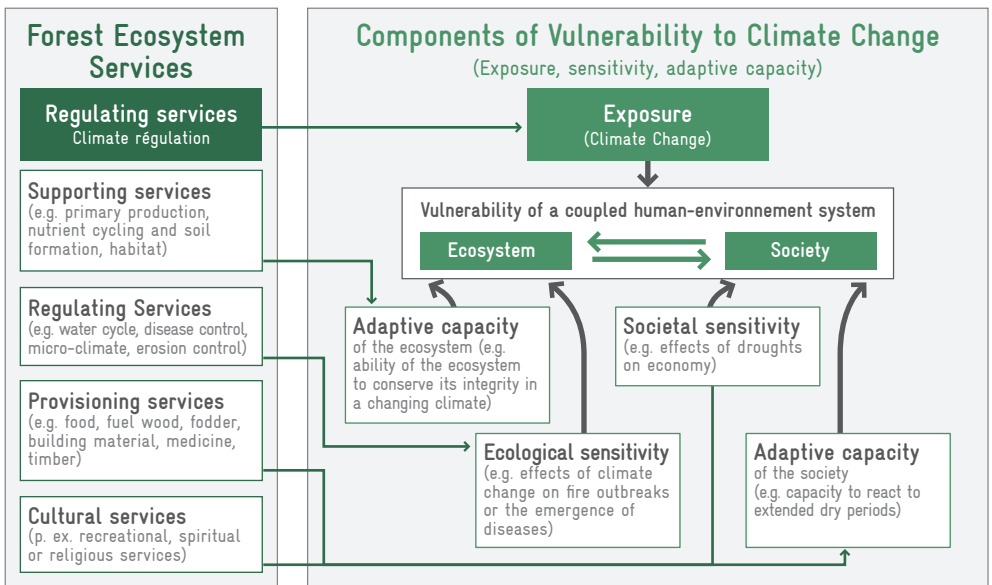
Forest Ecosystem Services

Regulating services
Climate régulation

Supporting services
(e.g. primary production, nutrient cycling and soil formation, habitat)

Regulating Services
(e.g. water cycle, disease control, micro-climate, erosion control)

Provisioning services
(e.g. food, fuel wood, fodder, building material, medicine, timber)

Cultural services
(p. ex. recreational, spiritual or religious services)

Components of Vulnerability to Climate Change
(Exposure, sensitivity, adaptive capacity)

Exposure
(Climate Change)

Vulnerability of a coupled human-environnement system

Ecosystem

Society

Adaptive capacity
of the ecosystem (e.g. ability of the ecosystem to conserve its integrity in a changing climate)

Societal sensitivity
(e.g. effects of droughts on economy)

Ecological sensitivity
(e.g. effects of climate change on fire outbreaks or the emergence of diseases)

Adaptive capacity
of the society
(e.g. capacity to react to extended dry periods)